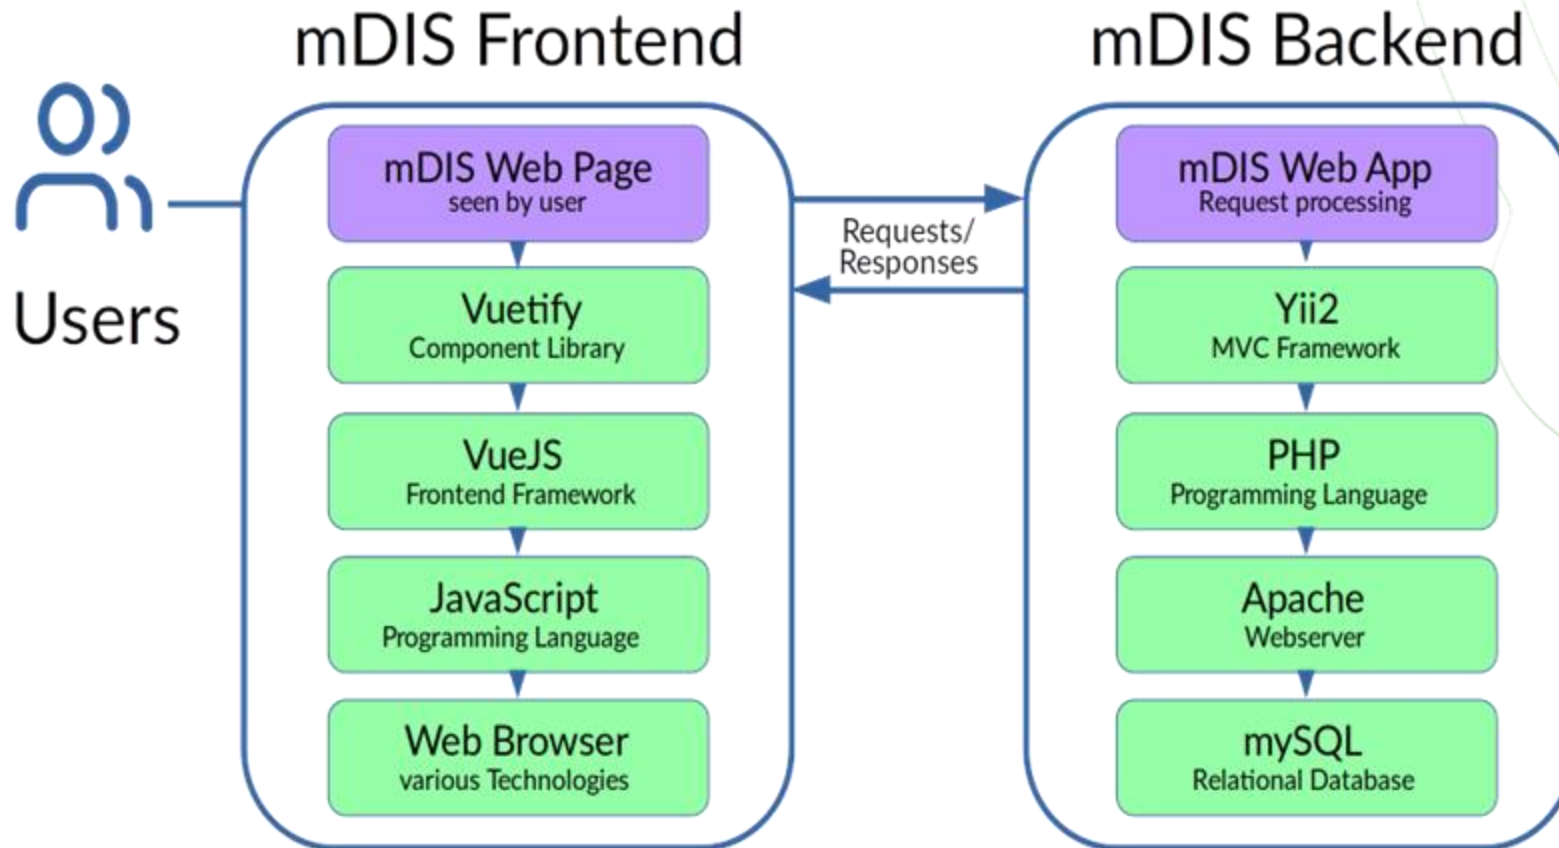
mDIS Frontend

mDIS Backend

Users

mDIS Web Page
seen by user

Vuetify
Component Library

VueJS
Frontend Framework

JavaScript
Programming Language

Web Browser
various Technologies

Requests/
Responses

mDIS Web App
Request processing

Yii2
MVC Framework

PHP
Programming Language

Apache
Webserver

mySQL
Relational Database